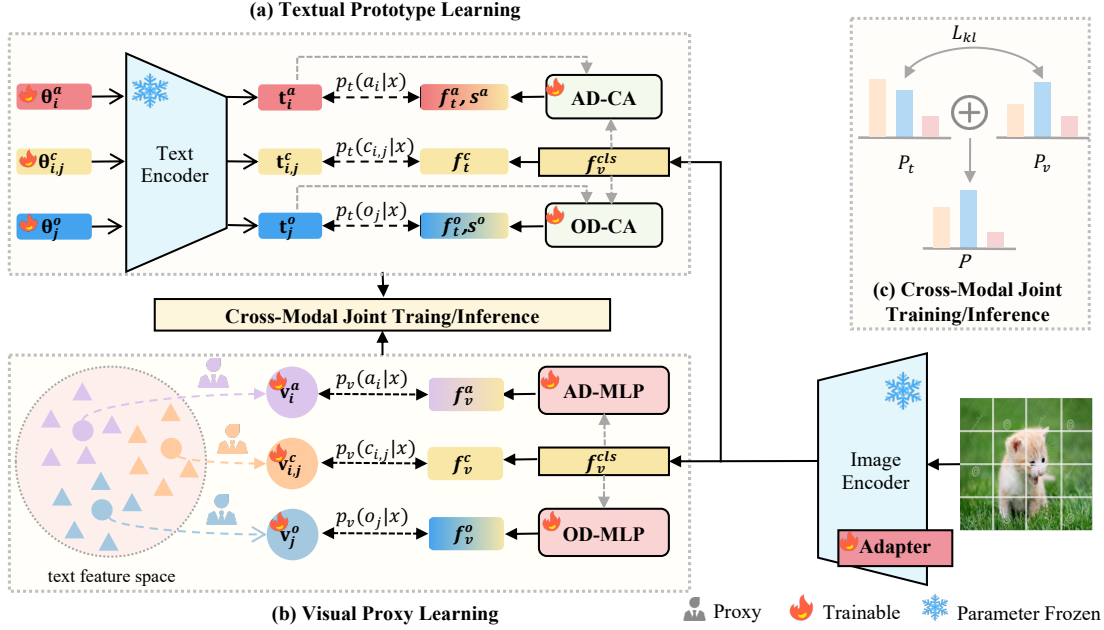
(a) Textual Prototype Learning

$\boldsymbol{\theta}_i^a$

$\boldsymbol{\theta}_{i,j}^c$

$\boldsymbol{\theta}_j^o$

Text Encoder

$\mathbf{t}_i^a$

$\mathbf{t}_{i,j}^c$

$\mathbf{t}_j^o$

$p_t(a_i|x)$

$p_t(c_{i,j}|x)$

$p_t(o_j|x)$

$\boldsymbol{f}_t^a, \boldsymbol{s}^a$

$\boldsymbol{f}_t^c$

$\boldsymbol{f}_t^o, \boldsymbol{s}^o$

AD-CA

$\boldsymbol{f}_v^{cls}$

OD-CA

$L_{kl}$

$P_t$

$P_v$

$P$

(c) Cross-Modal Joint Training/Inference

Cross-Modal Joint Traing/Inference

$\mathbf{v}_i^a$

$\mathbf{v}_{i,j}^c$

$\mathbf{v}_j^o$

$p_v(a_i|x)$

$p_v(c_{i,j}|x)$

$p_v(o_j|x)$

$\boldsymbol{f}_v^a$

$\boldsymbol{f}_v^c$

$\boldsymbol{f}_v^o$

AD-MLP

$\boldsymbol{f}_v^{cls}$

OD-MLP

text feature space

Image Encoder

Adapter

(b) Visual Proxy Learning

Proxy Trainable Parameter Frozen